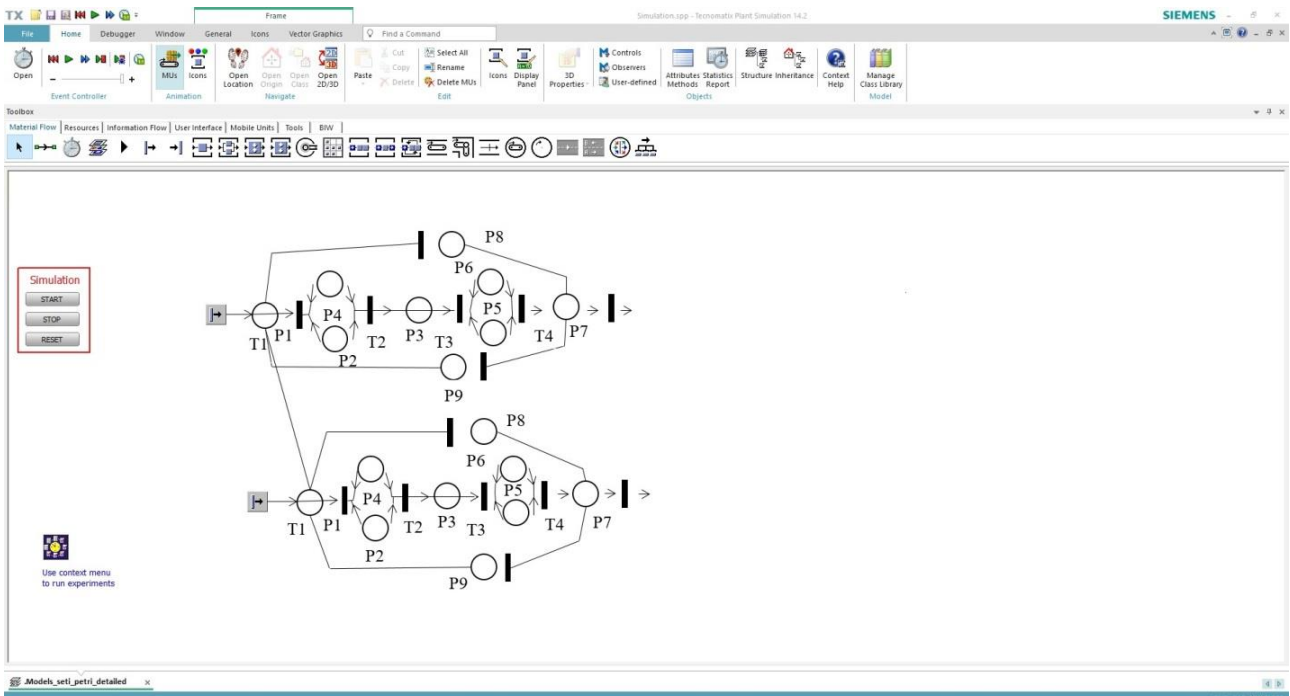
TX
Frame
Simulation.spp - Tecnomatix Plant Simulation 14.2
SIEMENS
File Home Debugger Window General Icons Vector Graphics Find a Command
Open
Event Controller
MUs Icons
Animation
Open Location Open Origin Open Class Open 2D/3D
Navigate
Paste Cut Copy Delete Select All Rename Delete MUs Icons Display Panel
Edit
3D Properties
Controls Observers User-defined Attributes Methods Statistics Report Structure Inheritance Context Help
Objects
Manage Class Library
Model
Toolbox
Material Flow | Resources | Information Flow | User Interface | Mobile Units | Tools | BIW |

Simulation
START
STOP
RESET

P8
P6
P5
P4
T1 P1
P3
T2 T3
T4 P7
P2
P9

P8
P6
P5
P4
T1 P1
P3
T2 T3
T4 P7
P2
P9

Use context menu to run experiments

.Models_seti_petri_detailed ×